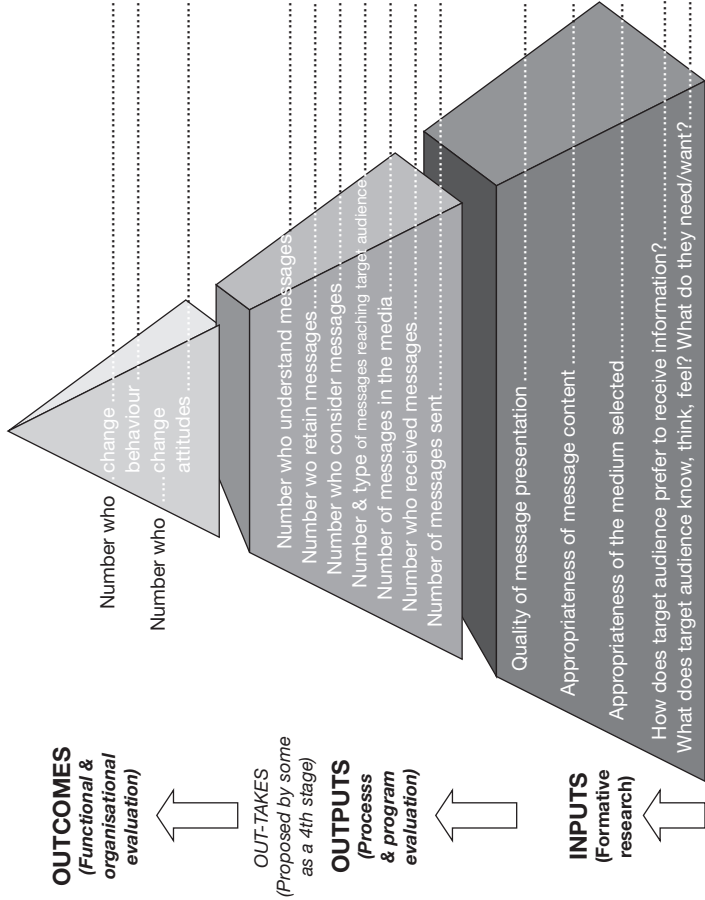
OUTCOMES
(Functional & organisational evaluation)

Number who change behaviour
Number who change attitudes

OUT-TAKES
(Proposed by some as a 4th stage)

OUTPUTS
(Processs & program evaluation)

Number who understand messages
Number wo retain messages
Number who consider messages
Number & type of messages reaching target audience
Number of messages in the media
Number who received messages
Number of messages sent

INPUTS
(Formative research)

Quality of message presentation
Appropriateness of message content
Appropriateness of the medium selected
How does target audience prefer to receive information?
What does target audience know, think, feel? What do they need/want?